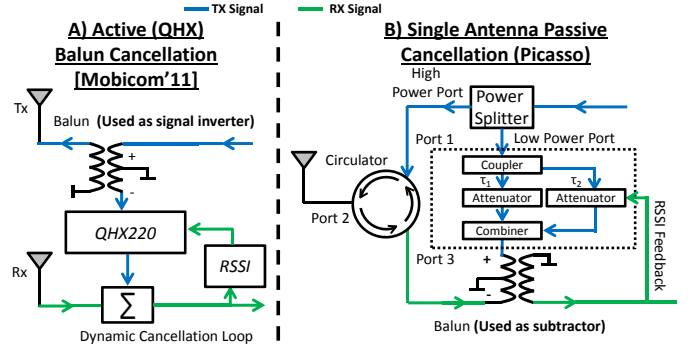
TX Signal
RX Signal

A) Active (QHX) Balun Cancellation [Mobicom'11]

Tx
Balun (Used as signal inverter)
+
-
QHX220
RSSI
Rx
$\sum$
Dynamic Cancellation Loop

B) Single Antenna Passive Cancellation (Picasso)

High Power Port
Power Splitter
Port 1
Low Power Port
Circulator
Coupler
$\tau_1$
$\tau_2$
Attenuator
Attenuator
Port 2
Combiner
RSSI Feedback
Port 3
+
-
Balun (Used as subtractor)